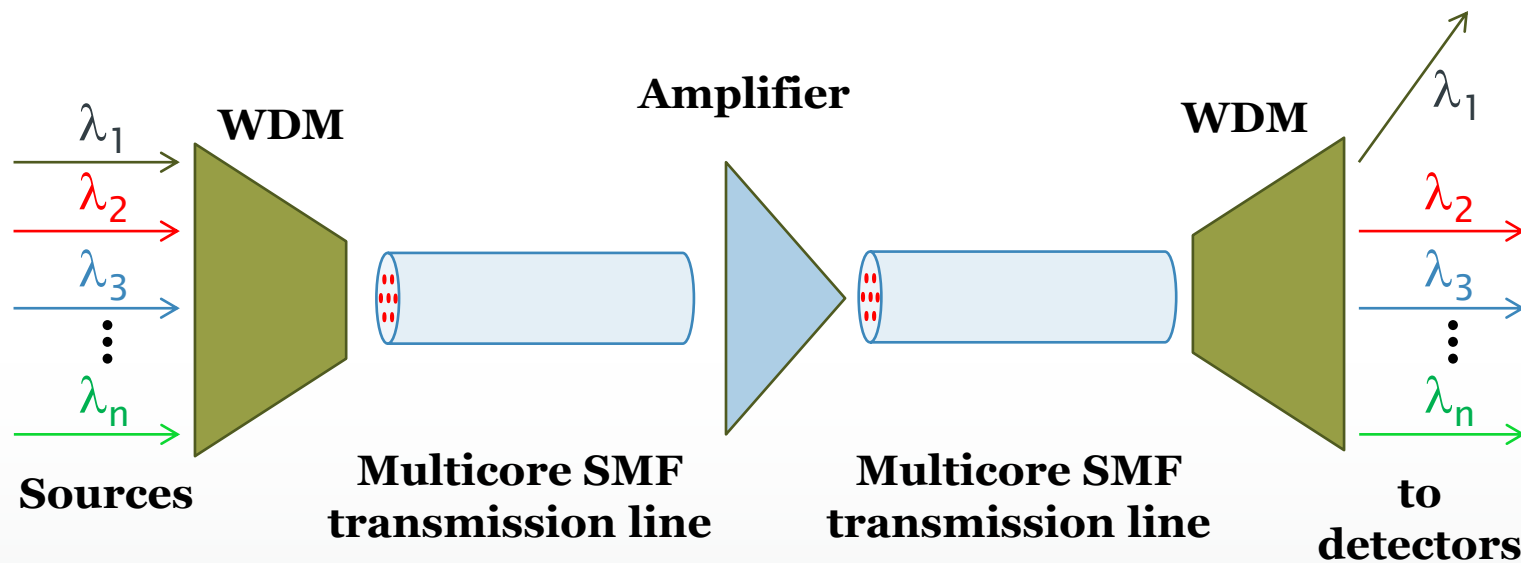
$\lambda_1$
$\lambda_2$
$\lambda_3$
$\vdots$
$\lambda_n$
Sources

WDM

Multicore SMF transmission line

Amplifier

Multicore SMF transmission line

WDM

$\lambda_1$
$\lambda_2$
$\lambda_3$
$\vdots$
$\lambda_n$
to detectors